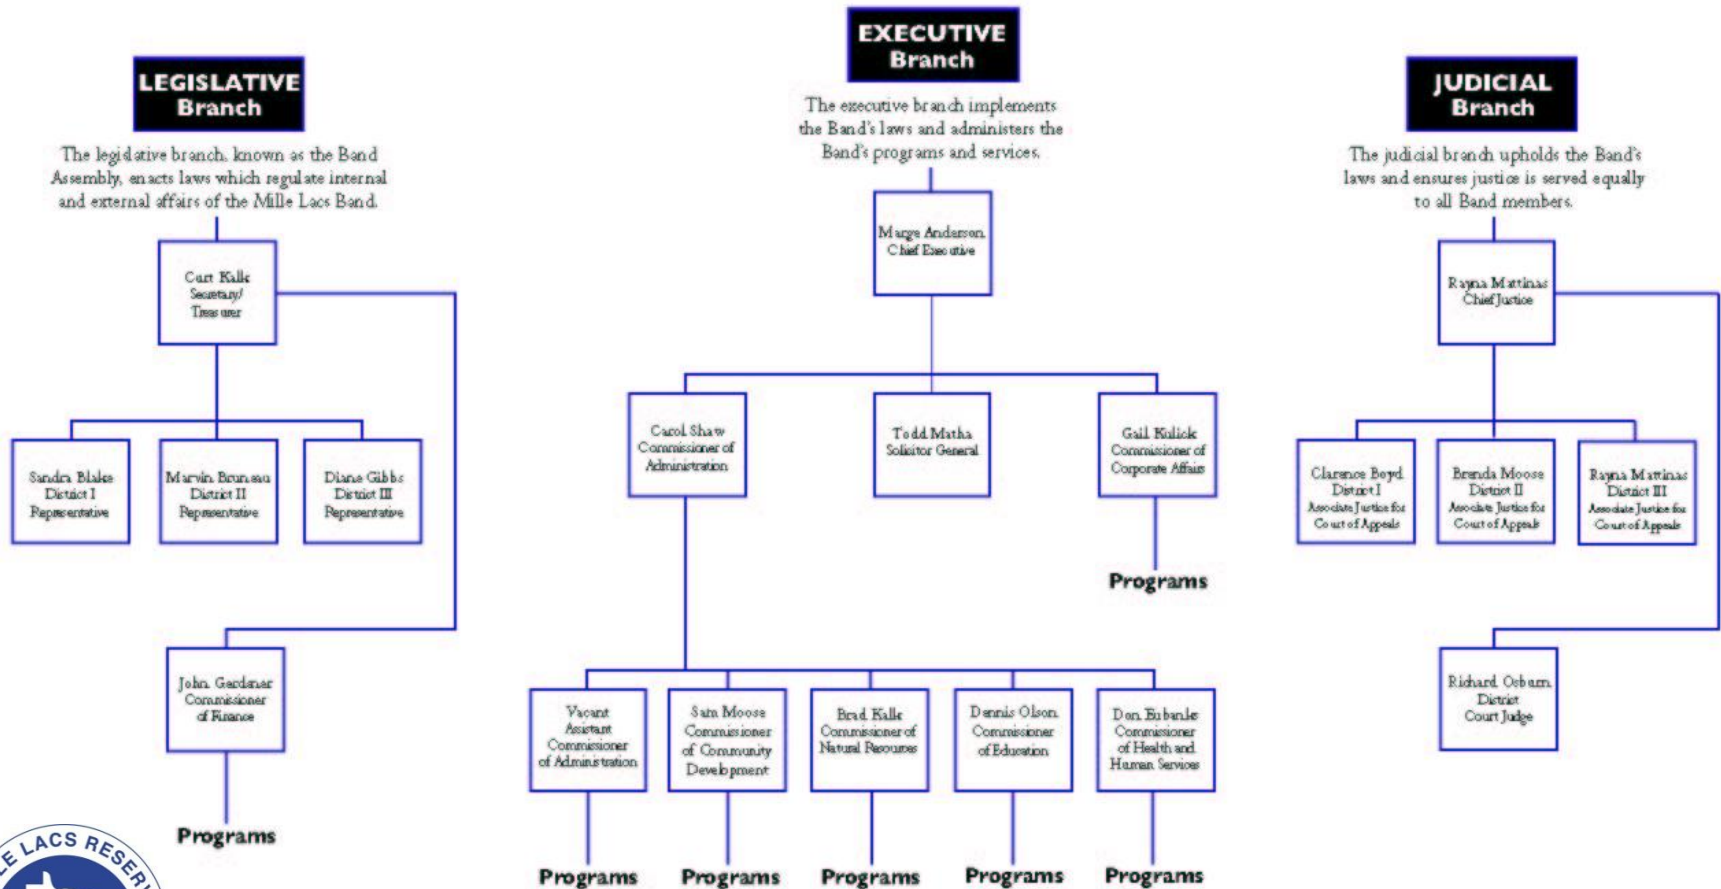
LEGISLATIVE Branch

The legislative branch, known as the Band Assembly, enacts laws which regulate internal and external affairs of the Mille Lacs Band.

Curt Kalk
Secretary/
Treasurer

Sandra Blake
District I
Representative

Marvin Bruneau
District II
Representative

Diane Gibbs
District III
Representative

John Gardner
Commissioner
of Finance

Programs

EXECUTIVE Branch

The executive branch implements the Band's laws and administers the Band's programs and services.

Marge Anderson
Chief Executive

Carol Shaw
Commissioner of
Administration

Todd Matha
Solicitor General

Gail Kulick
Commissioner of
Corporate Affairs

Programs

Vacant
Assistant
Commissioner
of Administration

Sam Moose
Commissioner
of Community
Development

Brad Kalk
Commissioner of
Natural Resources

Dennis Olson
Commissioner
of Education

Don Eubanks
Commissioner
of Health and
Human Services

Programs

Programs

Programs

Programs

Programs

JUDICIAL Branch

The judicial branch upholds the Band's laws and ensures justice is served equally to all Band members.

Rayna Mattinas
Chief Justice

Clarence Boyd
District I
Associate Justice for
Court of Appeals

Brenda Moose
District II
Associate Justice for
Court of Appeals

Rayna Mattinas
District III
Associate Justice for
Court of Appeals

Richard Osburn
District
Court Judge

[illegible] LACS RESER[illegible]